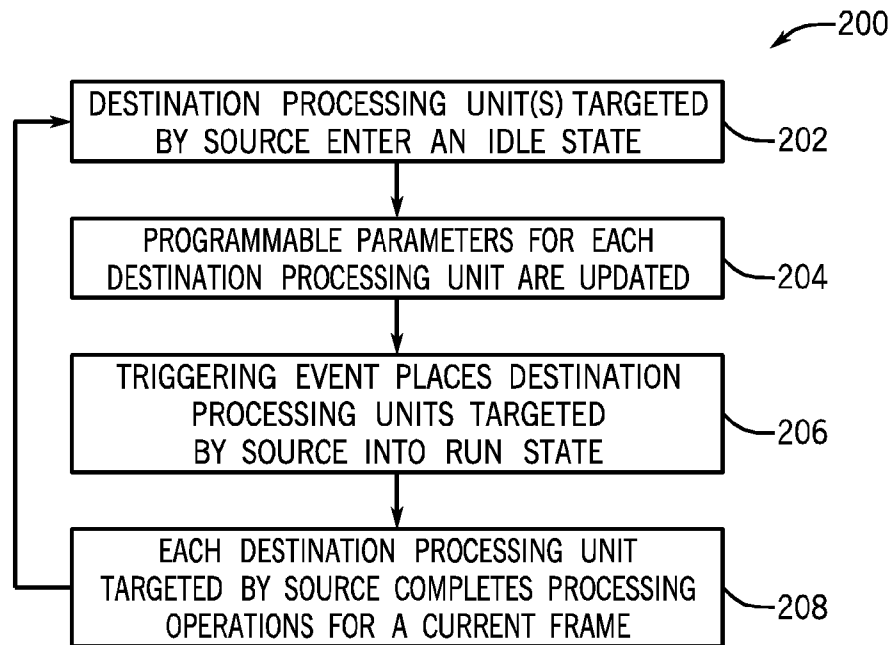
200

DESTINATION PROCESSING UNIT(S) TARGETED BY SOURCE ENTER AN IDLE STATE

202

PROGRAMMABLE PARAMETERS FOR EACH DESTINATION PROCESSING UNIT ARE UPDATED

204

TRIGGERING EVENT PLACES DESTINATION PROCESSING UNITS TARGETED BY SOURCE INTO RUN STATE

206

EACH DESTINATION PROCESSING UNIT TARGETED BY SOURCE COMPLETES PROCESSING OPERATIONS FOR A CURRENT FRAME

208